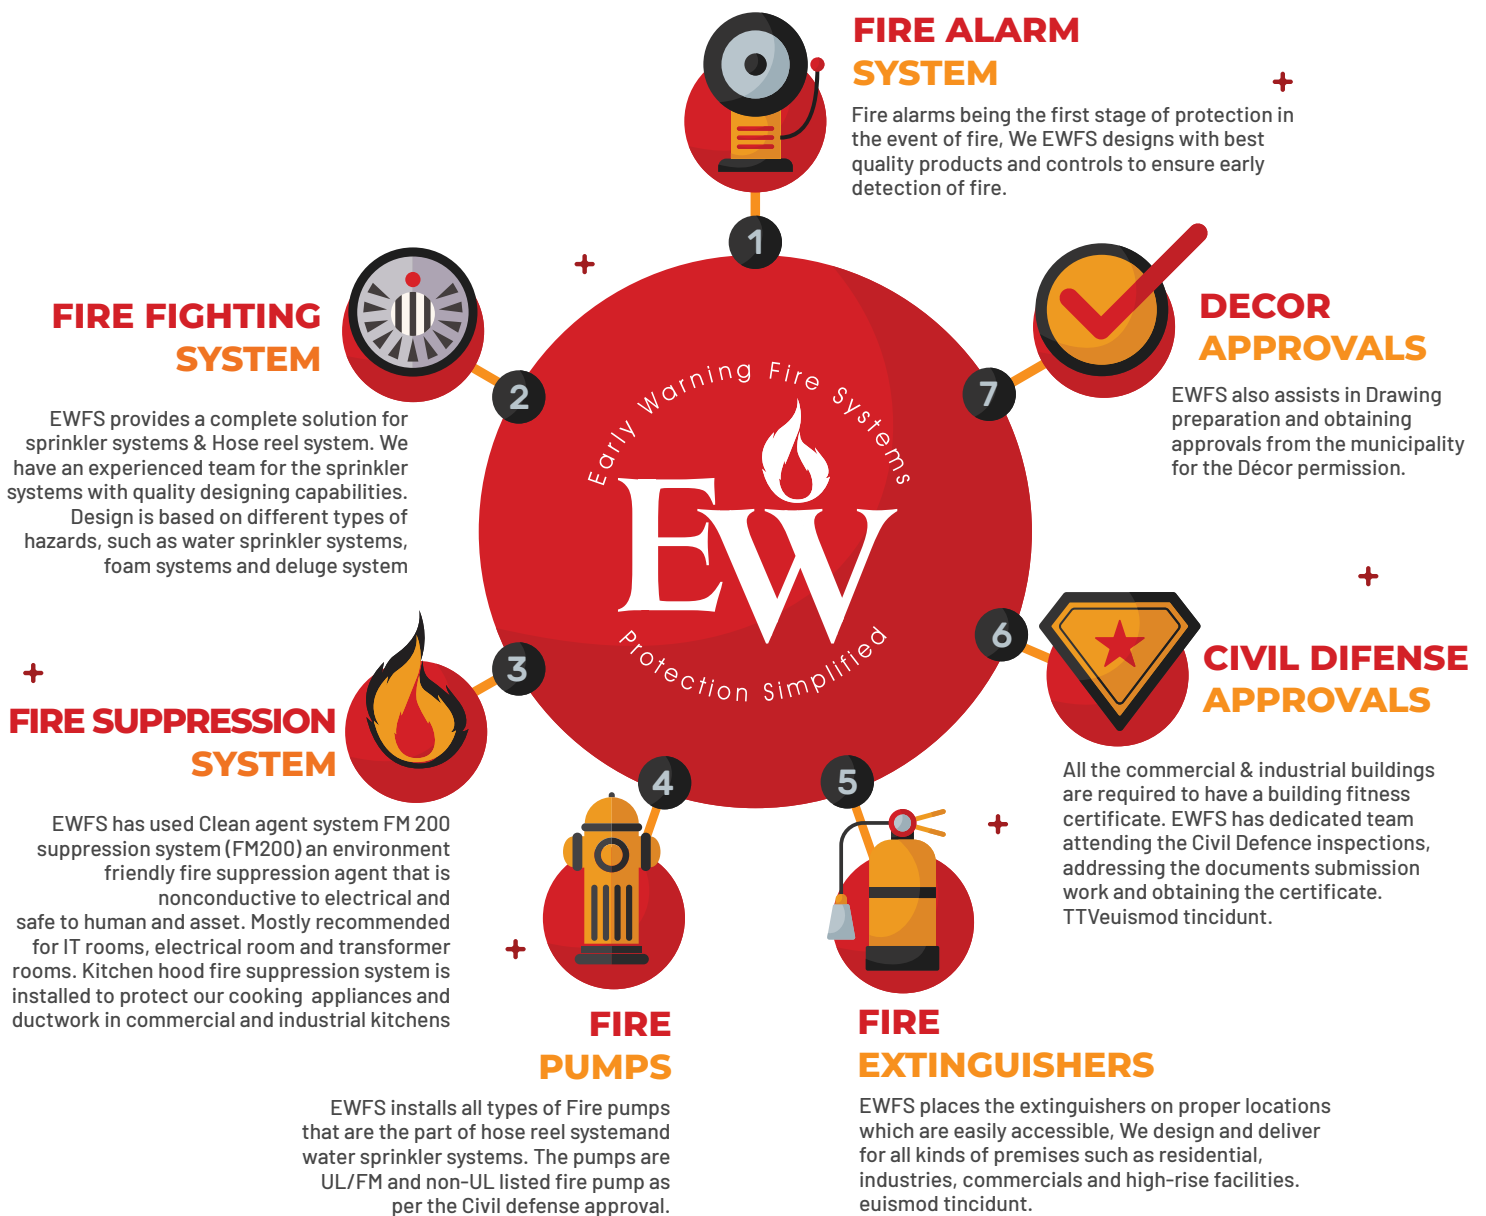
FIRE ALARM SYSTEM

Fire alarms being the first stage of protection in the event of fire, We EWFS designs with best quality products and controls to ensure early detection of fire.

1

FIRE FIGHTING SYSTEM

2

EWFS provides a complete solution for sprinkler systems & Hose reel system. We have an experienced team for the sprinkler systems with quality designing capabilities. Design is based on different types of hazards, such as water sprinkler systems, foam systems and deluge system

Early Warning Fire Systems

EW

Protection Simplified

7

DECOR APPROVALS

EWFS also assists in Drawing preparation and obtaining approvals from the municipality for the Décor permission.

3

FIRE SUPPRESSION SYSTEM

EWFS has used Clean agent system FM 200 suppression system (FM200) an environment friendly fire suppression agent that is nonconductive to electrical and safe to human and asset. Mostly recommended for IT rooms, electrical room and transformer rooms. Kitchen hood fire suppression system is installed to protect our cooking appliances and ductwork in commercial and industrial kitchens

6

CIVIL DIFENSE APPROVALS

All the commercial & industrial buildings are required to have a building fitness certificate. EWFS has dedicated team attending the Civil Defence inspections, addressing the documents submission work and obtaining the certificate. TTVeuismod tincidunt.

4

5

FIRE PUMPS

EWFS installs all types of Fire pumps that are the part of hose reel systemand water sprinkler systems. The pumps are UL/FM and non-UL listed fire pump as per the Civil defense approval.

FIRE EXTINGUISHERS

EWFS places the extinguishers on proper locations which are easily accessible, We design and deliver for all kinds of premises such as residential, industries, commercials and high-rise facilities. euismod tincidunt.